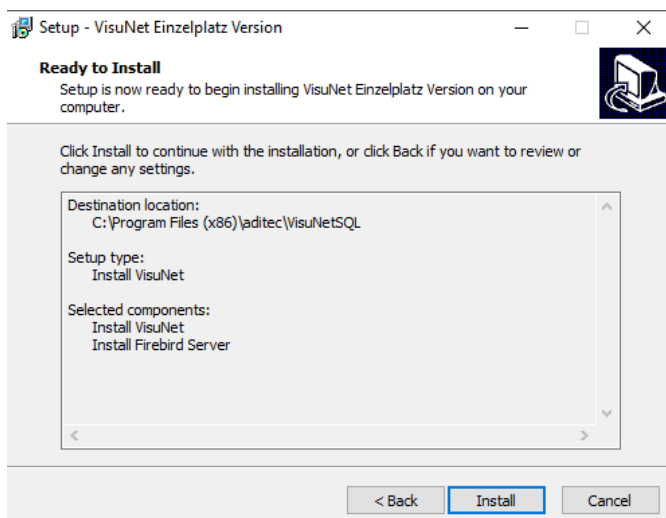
Setup - VisuNet Einzelplatz Version

Ready to Install

Setup is now ready to begin installing VisuNet Einzelplatz Version on your computer.

Click Install to continue with the installation, or click Back if you want to review or change any settings.

Destination location:
C:\Program Files (x86)\aditec\VisuNetSQL

Setup type:
Install VisuNet

Selected components:
Install VisuNet
Install Firebird Server

< Back
Install
Cancel